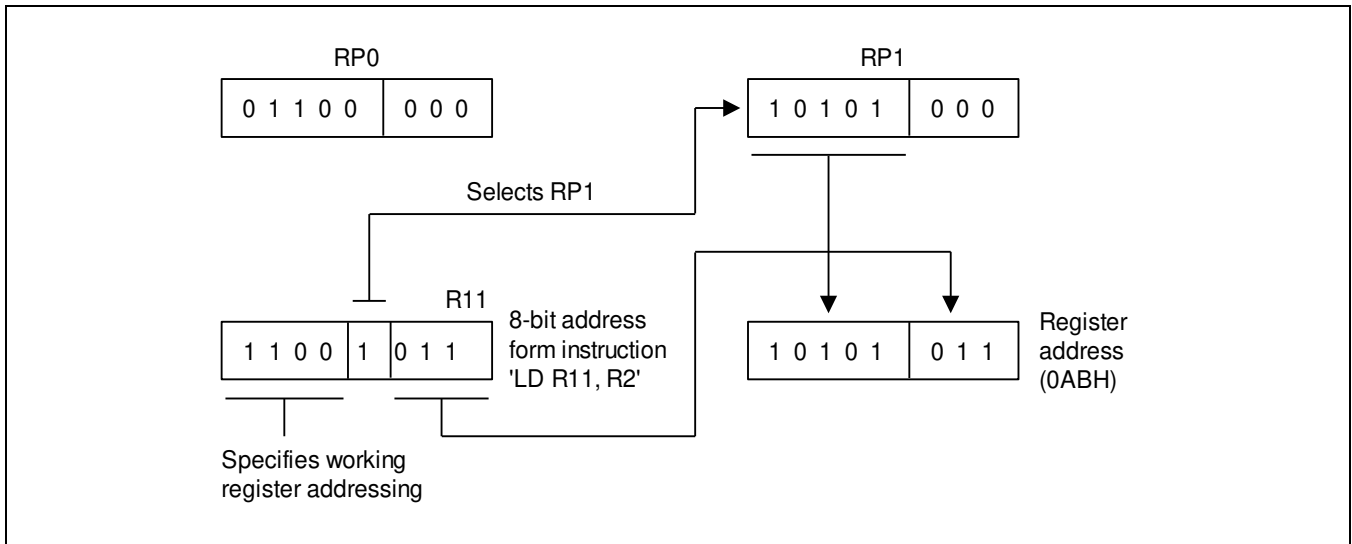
RP0

| 0 1 1 0 0 | 0 0 0 |
|---|---|

RP1

| 1 0 1 0 1 | 0 0 0 |
|---|---|

Selects RP1

R11

| 1 1 0 0 | 1 | 0 1 1 |
|---|---|---|

8-bit address form instruction 'LD R11, R2'

| 1 0 1 0 1 | 0 1 1 |
|---|---|

Register address (0ABH)

Specifies working register addressing